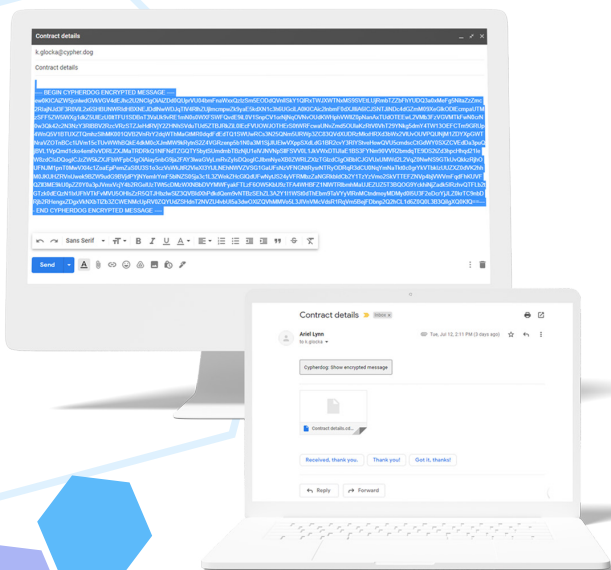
Contract details

k.glocka@cypher.dog

Contract details

----- BEGIN CYPHERDOG ENCRYPTED MESSAGE -----
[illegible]
----- END CYPHERDOG ENCRYPTED MESSAGE -----

Sans Serif

Send

Contract details Inbox ×

Ariel Lynn
to k.glocka

Tue, Jul 12, 2:11 PM (3 days ago)

Cypherdog: Show encrypted message

Contract details.cd...

Received, thank you.

Thank you!

Got it, thanks!

Reply

Forward